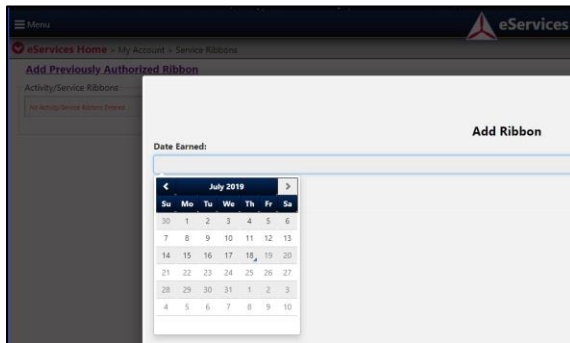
☰ Menu

eServices

eServices Home > My Account > Service Ribbons

Add Previously Authorized Ribbon

Activity/Service Ribbons

No Activity/Service Ribbon Entries

Add Ribbon

Date Earned:

<

July 2019

>

| Su | Mo | Tu | We | Th | Fr | Sa |
|---|---|---|---|---|---|---|
| 30 | 1 | 2 | 3 | 4 | 5 | 6 |
| 7 | 8 | 9 | 10 | 11 | 12 | 13 |
| 14 | 15 | 16 | 17 | 18 | 19 | 20 |
| 21 | 22 | 23 | 24 | 25 | 26 | 27 |
| 28 | 29 | 30 | 31 | 1 | 2 | 3 |
| 4 | 5 | 6 | 7 | 8 | 9 | 10 |